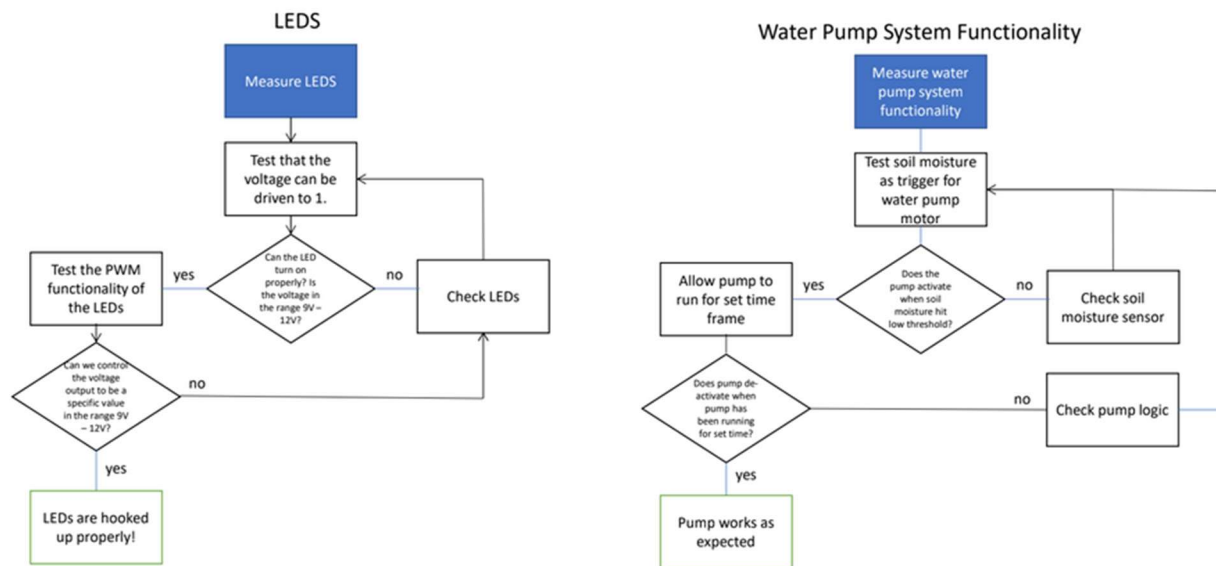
LEDS

Measure LEDS

Test that the voltage can be driven to 1.

Can the LED turn on properly? Is the voltage in the range 9V – 12V?

yes

no

Test the PWM functionality of the LEDs

Check LEDs

Can we control the voltage output to be a specific value in the range 9V – 12V?

no

yes

LEDs are hooked up properly!

Water Pump System Functionality

Measure water pump system functionality

Test soil moisture as trigger for water pump motor

Does the pump activate when soil moisture hit low threshold?

yes

no

Allow pump to run for set time frame

Check soil moisture sensor

Does pump deactivate when pump has been running for set time?

no

Check pump logic

yes

Pump works as expected